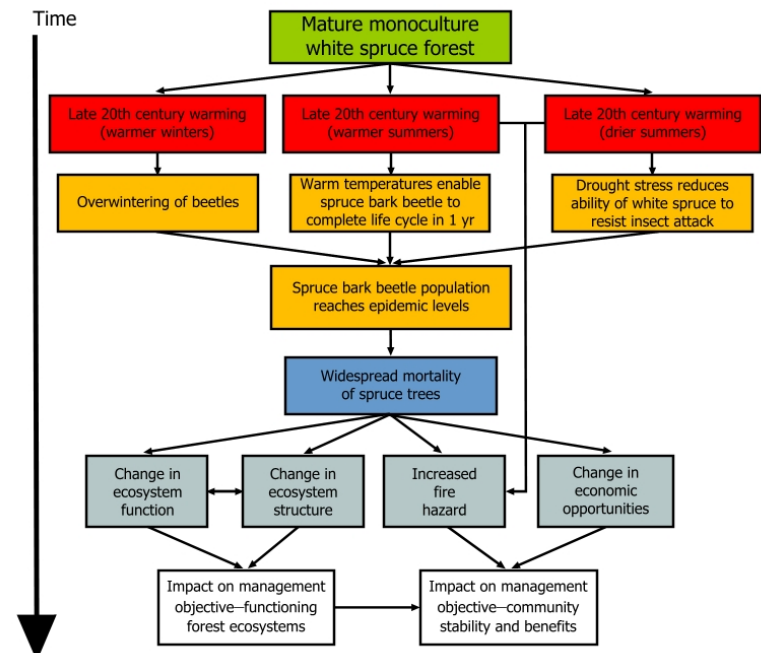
Time

Mature monoculture white spruce forest

Late 20th century warming (warmer winters)

Late 20th century warming (warmer summers)

Late 20th century warming (drier summers)

Overwintering of beetles

Warm temperatures enable spruce bark beetle to complete life cycle in 1 yr

Drought stress reduces ability of white spruce to resist insect attack

Spruce bark beetle population reaches epidemic levels

Widespread mortality of spruce trees

Change in ecosystem function

Change in ecosystem structure

Increased fire hazard

Change in economic opportunities

Impact on management objective—functioning forest ecosystems

Impact on management objective—community stability and benefits